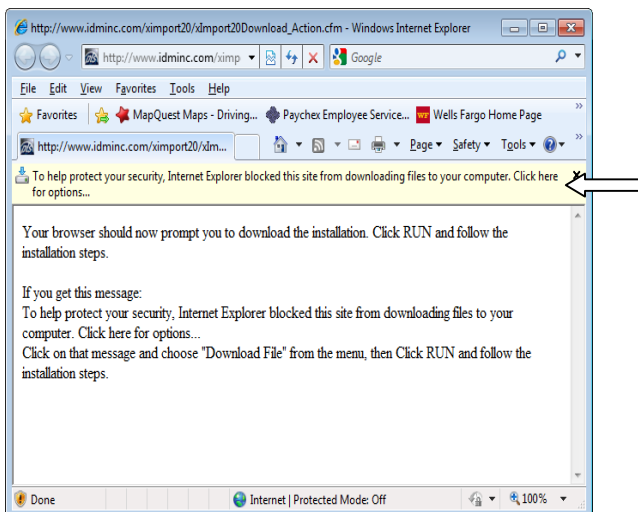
http://www.idminc.com/ximport20/xImport20Download_Action.cfm - Windows Internet Explorer

http://www.idminc.com/ximp

Google

File Edit View Favorites Tools Help

Favorites MapQuest Maps - Driving... Paychex Employee Service... Wells Fargo Home Page

http://www.idminc.com/ximport20/xIm...

Page Safety Tools

To help protect your security, Internet Explorer blocked this site from downloading files to your computer. Click here for options...

Your browser should now prompt you to download the installation. Click RUN and follow the installation steps.

If you get this message:
To help protect your security, Internet Explorer blocked this site from downloading files to your computer. Click here for options...
Click on that message and choose "Download File" from the menu, then Click RUN and follow the installation steps.

Done

Internet | Protected Mode: Off

100%